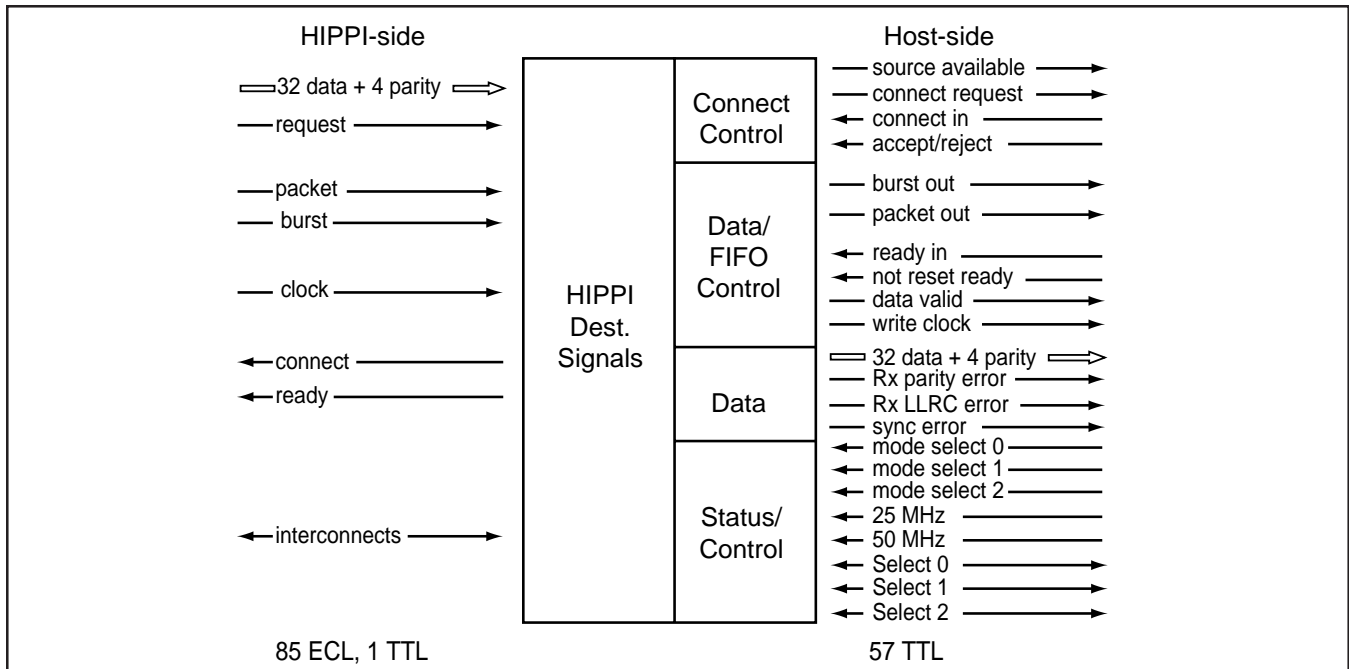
HIPPI-side

32 data + 4 parity
request
packet
burst
clock
connect
ready
interconnects

85 ECL, 1 TTL

HIPPI Dest. Signals

Connect Control

Data/ FIFO Control

Data

Status/ Control

Host-side

source available
connect request
connect in
accept/reject
burst out
packet out
ready in
not reset ready
data valid
write clock
32 data + 4 parity
Rx parity error
Rx LLRC error
sync error
mode select 0
mode select 1
mode select 2
25 MHz
50 MHz
Select 0
Select 1
Select 2

57 TTL